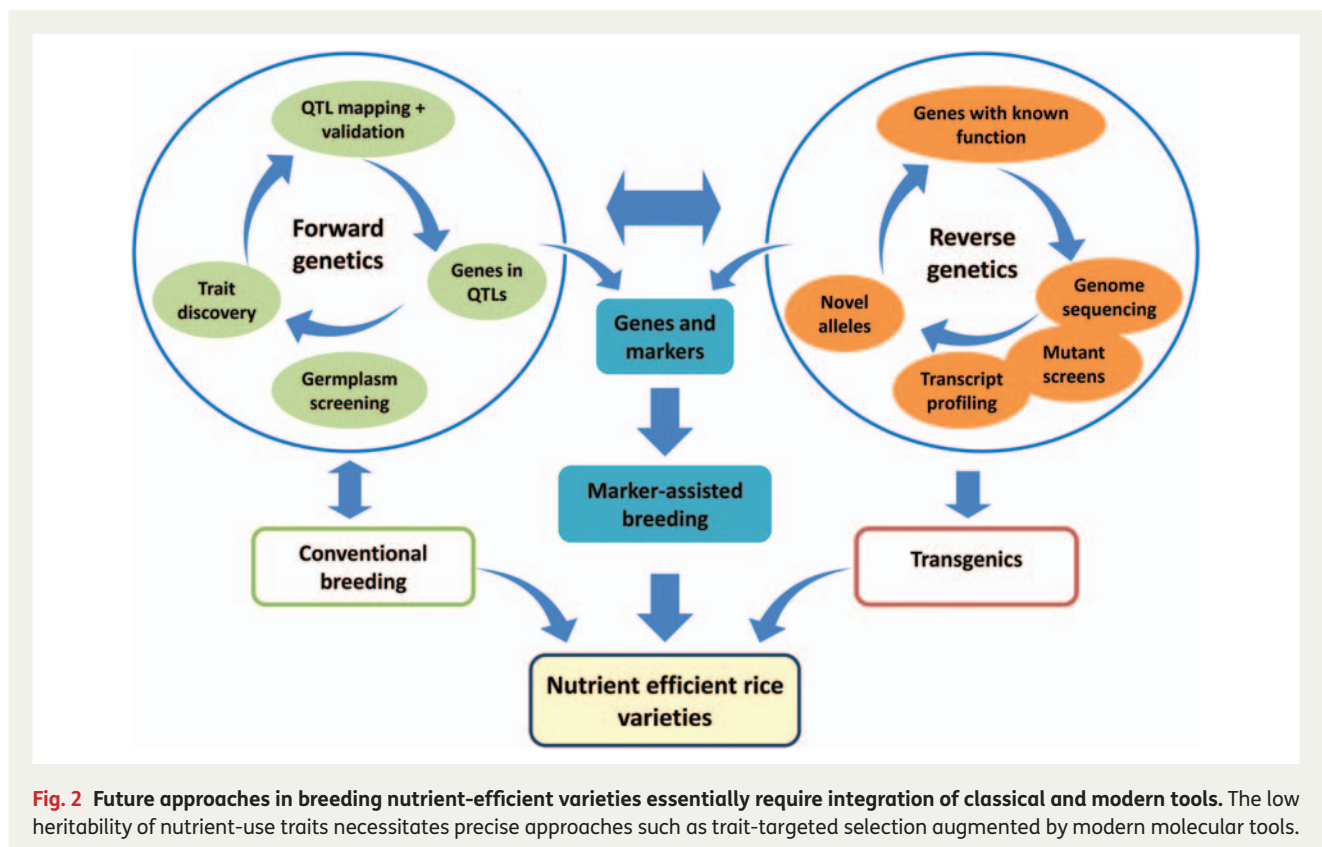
QTL mapping + validation

Forward genetics

Genes in QTLs

Trait discovery

Germplasm screening

Genes and markers

Genes with known function

Reverse genetics

Genome sequencing

Novel alleles

Mutant screens

Transcript profiling

Marker-assisted breeding

Conventional breeding

Transgenics

Nutrient efficient rice varieties

Fig. 2 Future approaches in breeding nutrient-efficient varieties essentially require integration of classical and modern tools. The low heritability of nutrient-use traits necessitates precise approaches such as trait-targeted selection augmented by modern molecular tools.